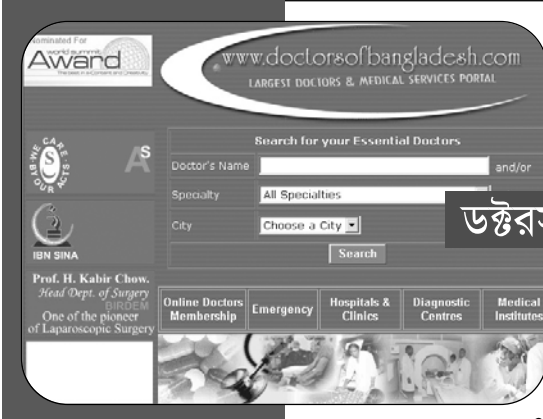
Nominated For
world summit
Award
The best in eContent and Creativity

www.doctorsofbangladesh.com
LARGEST DOCTORS & MEDICAL SERVICES PORTAL

WE CARE S YOUR ACTS

A S

Search for your Essential Doctors

Doctor's Name
and/or

Specialty
All Specialties

City
Choose a City

Search

ডক্টরস

IBN SINA

Prof. H. Kabir Chow.
Head Dept. of Surgery
BIRDEM
One of the pioneer
of Laparoscopic Surgery

Online Doctors Membership

Emergency

Hospitals & Clinics

Diagnostic Centres

Medical Institutes